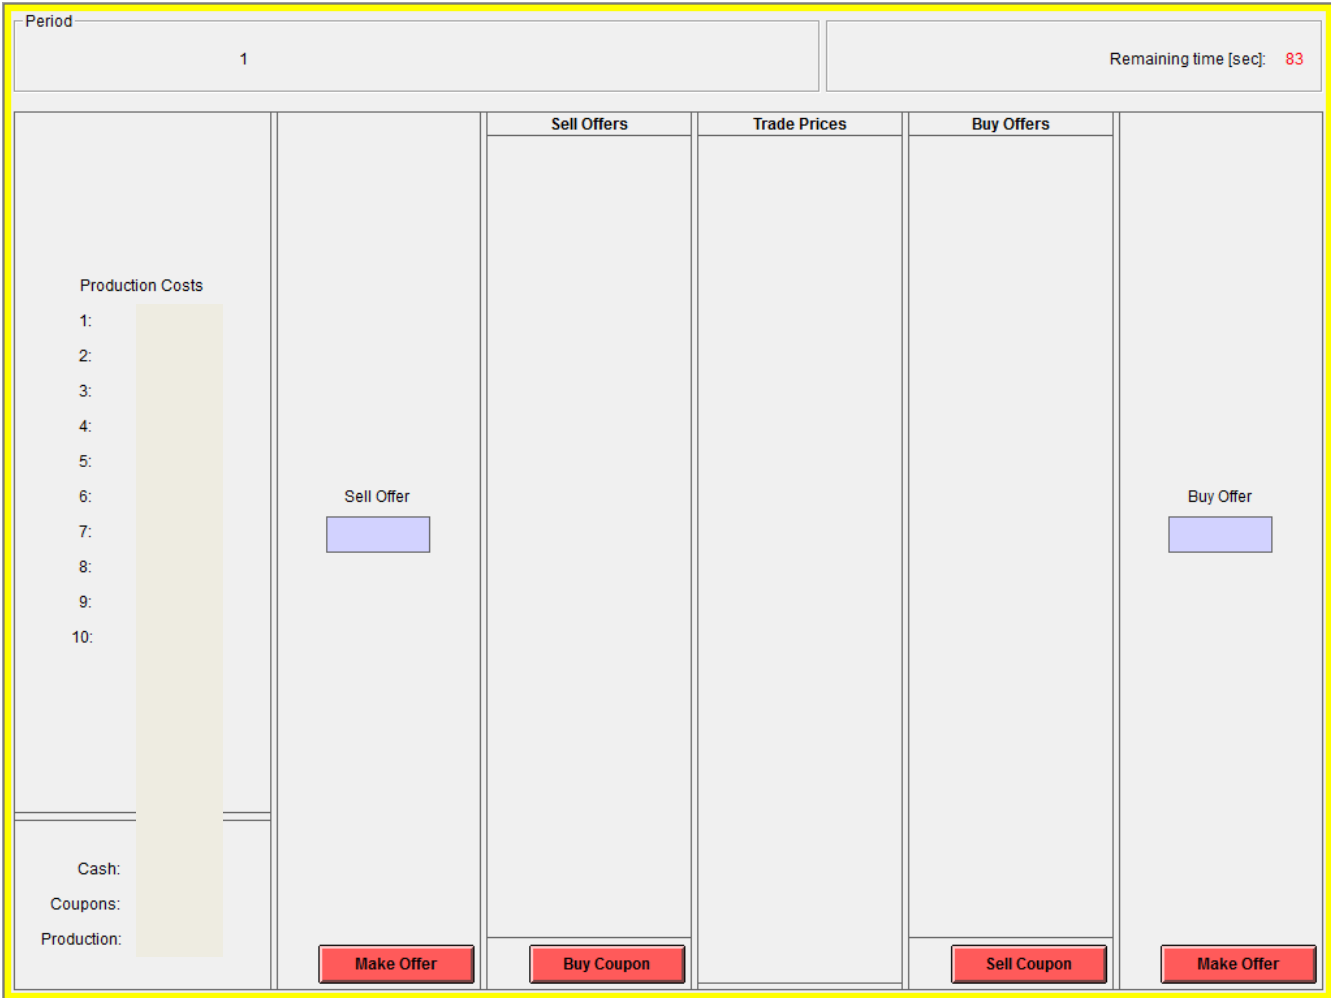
Period

1

Remaining time [sec]: 83

Production Costs

1:

2:

3:

4:

5:

6:

7:

8:

9:

10:

Cash:

Coupons:

Production:

Sell Offer

Make Offer

Sell Offers

Buy Coupon

Trade Prices

Buy Offers

Sell Coupon

Buy Offer

Make Offer